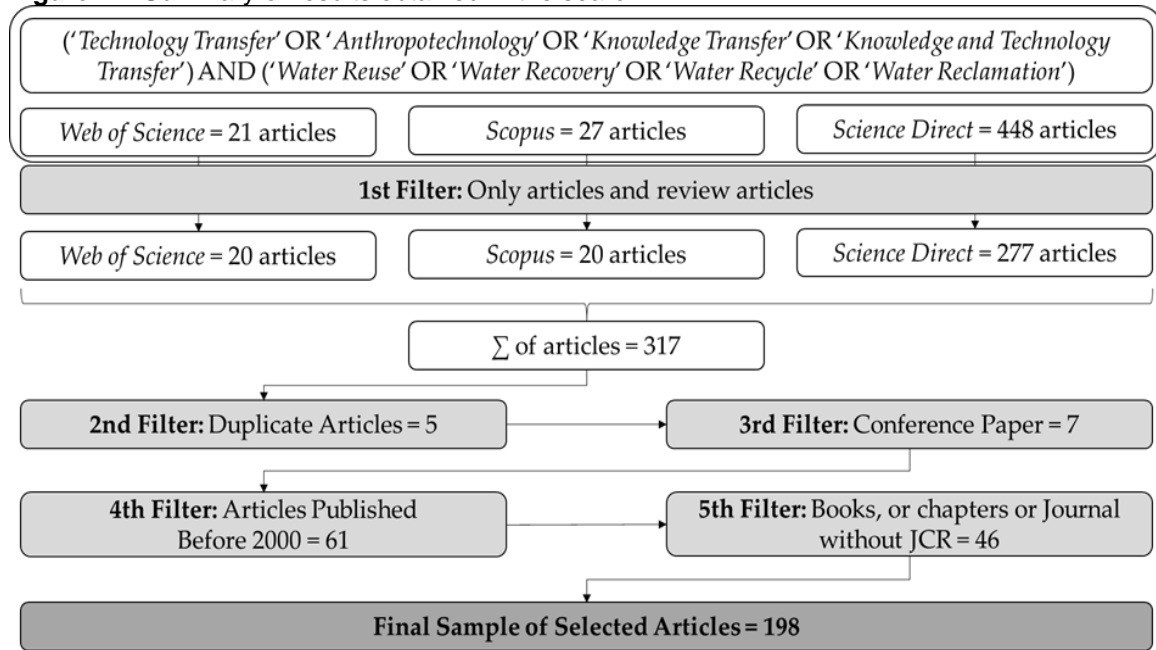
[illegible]

('Technology Transfer' OR 'Anthropotechnology' OR 'Knowledge Transfer' OR 'Knowledge and Technology Transfer') AND ('Water Reuse' OR 'Water Recovery' OR 'Water Recycle' OR 'Water Reclamation')

Web of Science = 21 articles

Scopus = 27 articles

Science Direct = 448 articles

**1st Filter:** Only articles and review articles

Web of Science = 20 articles

Scopus = 20 articles

Science Direct = 277 articles

$\sum$ of articles = 317

**2nd Filter:** Duplicate Articles = 5

**3rd Filter:** Conference Paper = 7

**4th Filter:** Articles Published Before 2000 = 61

**5th Filter:** Books, or chapters or Journal without JCR = 46

**Final Sample of Selected Articles = 198**